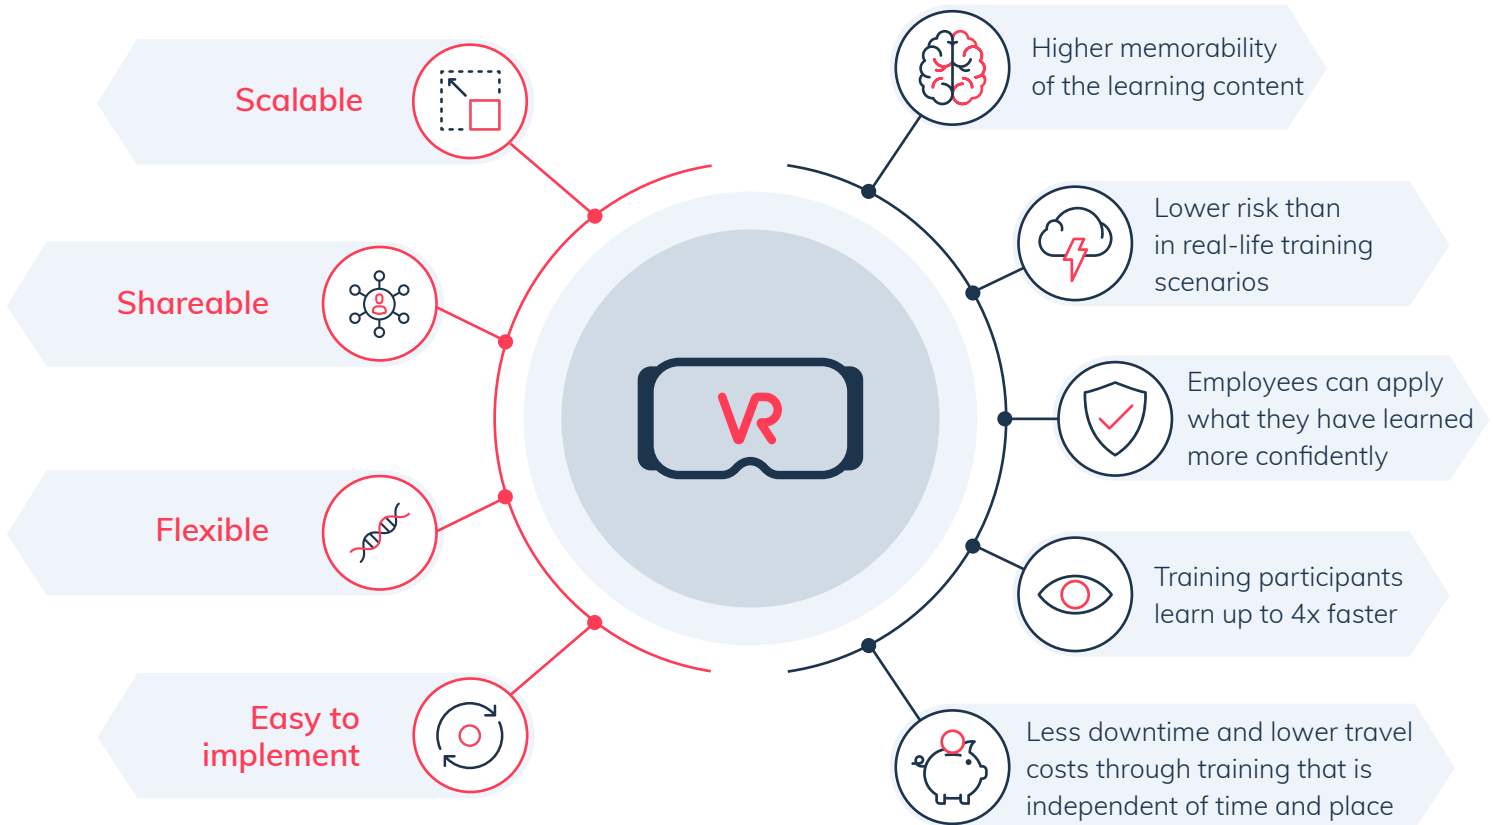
Scalable

Shareable

Flexible

Easy to implement

VR

Higher memorability of the learning content

Lower risk than in real-life training scenarios

Employees can apply what they have learned more confidently

Training participants learn up to 4x faster

Less downtime and lower travel costs through training that is independent of time and place